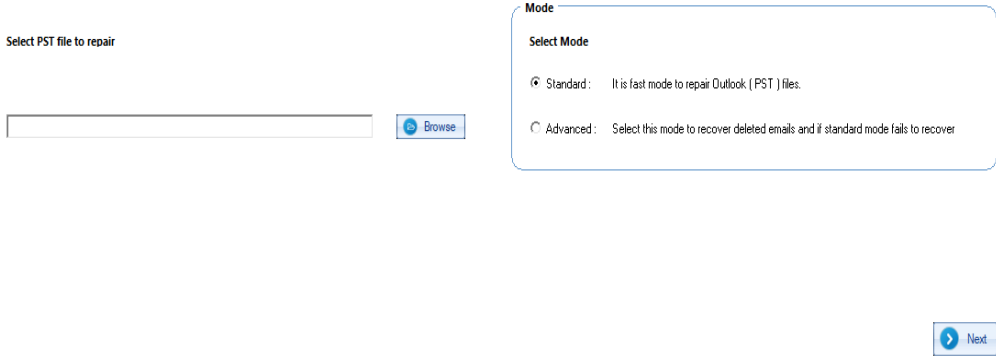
Select PST file to repair

Browse

Mode

Select Mode

Standard : It is fast mode to repair Outlook ( PST ) files.

Advanced : Select this mode to recover deleted emails and if standard mode fails to recover

Next